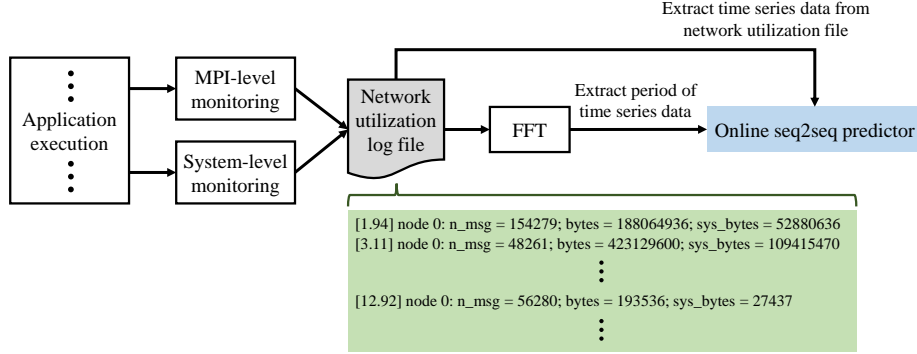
Extract time series data from network utilization file

Application execution

MPI-level monitoring

System-level monitoring

Network utilization log file

FFT

Extract period of time series data

Online seq2seq predictor

[1.94] node 0: n_msg = 154279; bytes = 188064936; sys_bytes = 52880636
[3.11] node 0: n_msg = 48261; bytes = 423129600; sys_bytes = 109415470

[12.92] node 0: n_msg = 56280; bytes = 193536; sys_bytes = 27437